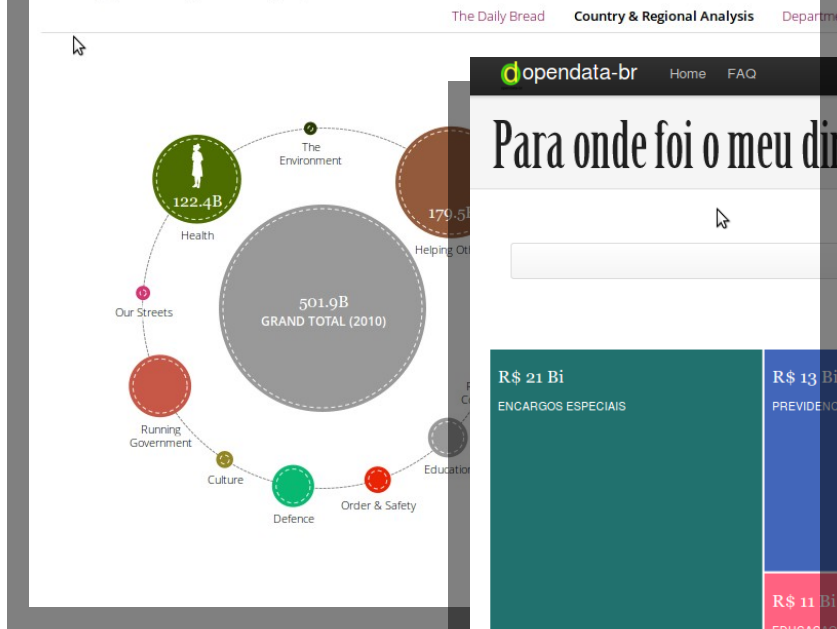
The Daily Bread Country & Regional Analysis Departm

The Environment

122.4B
Health

179.5
Helping Ot

Our Streets

501.9B
GRAND TOTAL (2010)

Running Government

Culture

Defence

Order & Safety

Educatio

opendata-br Home FAQ

Para onde foi o meu di

R$ 21 Bi
ENCARGOS ESPECIAIS

R$ 13 Bi
PREVIDENC

R$ 11 Bi